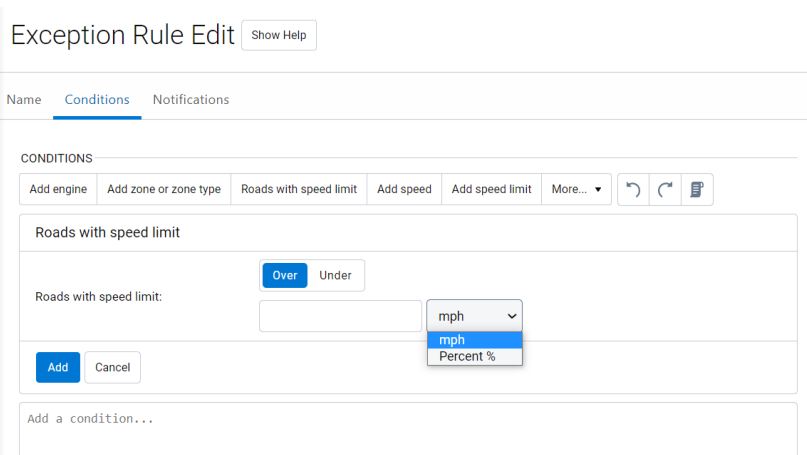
Exception Rule Edit Show Help

Name Conditions Notifications

CONDITIONS

Add engine Add zone or zone type Roads with speed limit Add speed Add speed limit More... ▾

Roads with speed limit

Roads with speed limit:

Over Under

mph

mph
Percent %

Add Cancel

Add a condition...